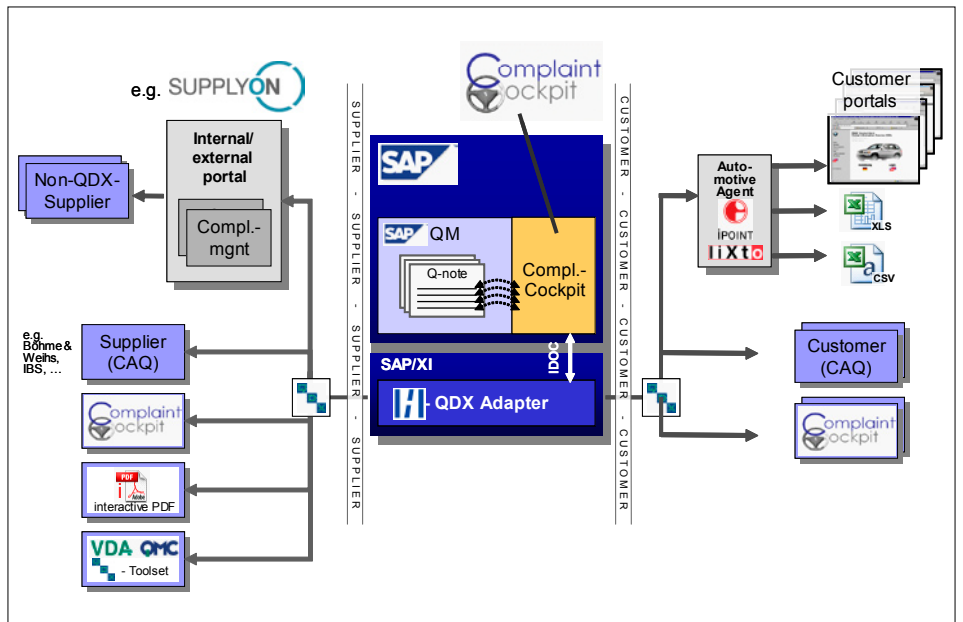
e.g. SUPPLYON

Internal/ external portal

Compl.-mgnt

Non-QDX-Supplier

e.g. Böhme & Weihs, IBS, …

Supplier (CAQ)

Complaint Cockpit

PDF interactive PDF

VDA QMC - Toolset

SUPPLIER - SUPPLIER - SUPPLIER - SUPPLIER

Complaint Cockpit

SAP

SAP QM

Q-note

Compl.-Cockpit

SAP/XI

IDOC

QDX Adapter

CUSTOMER - CUSTOMER - CUSTOMER - CUSTOMER

Auto-motive Agent

IPOINT

lixto

Customer portals

XLS

CSV

Customer (CAQ)

Complaint Cockpit